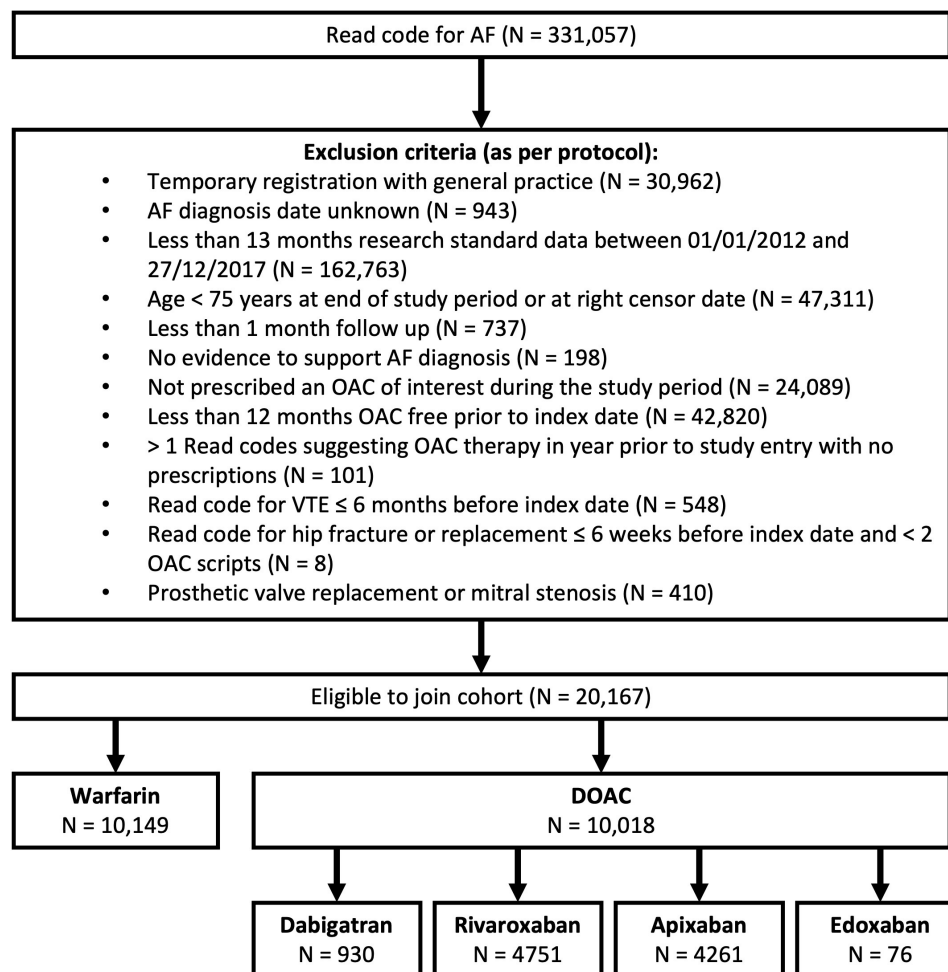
Read code for AF (N = 331,057)

**Exclusion criteria (as per protocol):**

- Temporary registration with general practice (N = 30,962)
- AF diagnosis date unknown (N = 943)
- Less than 13 months research standard data between 01/01/2012 and 27/12/2017 (N = 162,763)
- Age < 75 years at end of study period or at right censor date (N = 47,311)
- Less than 1 month follow up (N = 737)
- No evidence to support AF diagnosis (N = 198)
- Not prescribed an OAC of interest during the study period (N = 24,089)
- Less than 12 months OAC free prior to index date (N = 42,820)
- > 1 Read codes suggesting OAC therapy in year prior to study entry with no prescriptions (N = 101)
- Read code for VTE ≤ 6 months before index date (N = 548)
- Read code for hip fracture or replacement ≤ 6 weeks before index date and < 2 OAC scripts (N = 8)
- Prosthetic valve replacement or mitral stenosis (N = 410)

Eligible to join cohort (N = 20,167)

**Warfarin**
N = 10,149

**DOAC**
N = 10,018

**Dabigatran**
N = 930

**Rivaroxaban**
N = 4751

**Apixaban**
N = 4261

**Edoxaban**
N = 76